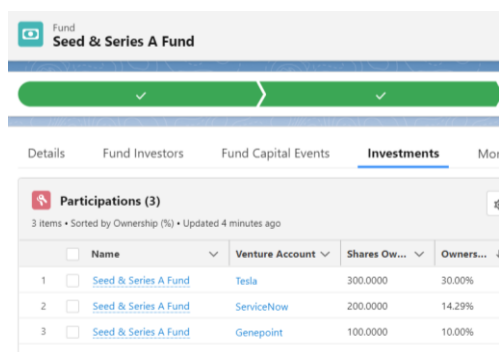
Fund
Seed & Series A Fund

Details Fund Investors Fund Capital Events Investments Mor

Participations (3)
3 items • Sorted by Ownership (%) • Updated 4 minutes ago

| | | Name | Venture Account | Shares Ow... | Owners... |
|---|---|---|---|---|---|
| 1 | | Seed & Series A Fund | Tesla | 300.0000 | 30.00% |
| 2 | | Seed & Series A Fund | ServiceNow | 200.0000 | 14.29% |
| 3 | | Seed & Series A Fund | Genepoint | 100.0000 | 10.00% |